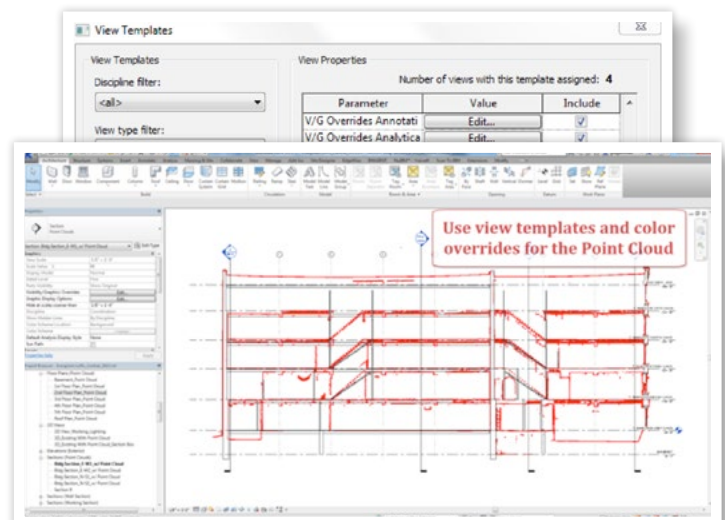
View Templates

View Templates

Discipline filter:

<all>

View type filter:

View Properties

Number of views with this template assigned: 4

| Parameter | Value | Include |
|---|---|---|
| V/G Overrides Annotati | Edit... | ✓ |
| V/G Overrides Analytica | Edit... | ✓ |

Use view templates and color overrides for the Point Cloud